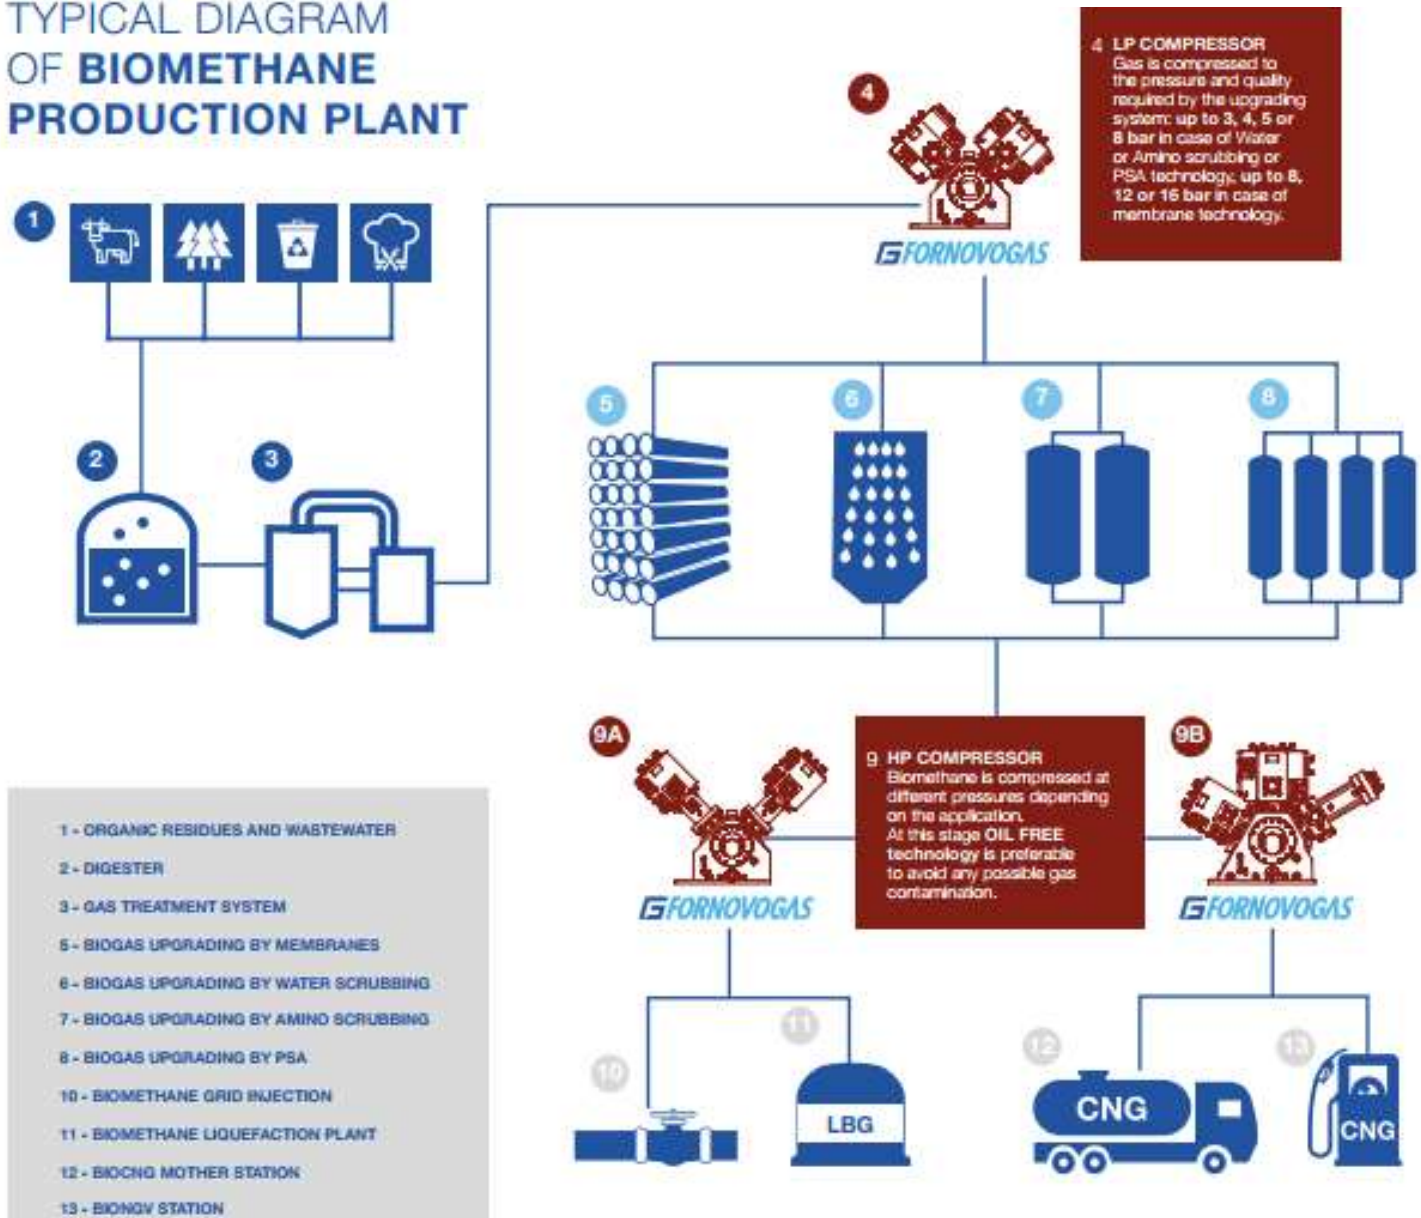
TYPICAL DIAGRAM OF BIOMETHANE PRODUCTION PLANT

1

2

3

4

FORNOVOGAS

4 LP COMPRESSOR
Gas is compressed to the pressure and quality required by the upgrading system: up to 3, 4, 5 or 8 bar in case of Water or Amino scrubbing or PSA technology; up to 8, 12 or 16 bar in case of membrane technology.

5

6

7

8

9A

FORNOVOGAS

9 HP COMPRESSOR
Biomethane is compressed at different pressures depending on the application.
At this stage OIL FREE technology is preferable to avoid any possible gas contamination.

9B

FORNOVOGAS

1 - ORGANIC RESIDUES AND WASTEWATER
2 - DIGESTER
3 - GAS TREATMENT SYSTEM
5 - BIOGAS UPGRADING BY MEMBRANES
6 - BIOGAS UPGRADING BY WATER SCRUBBING
7 - BIOGAS UPGRADING BY AMINO SCRUBBING
8 - BIOGAS UPGRADING BY PSA
10 - BIOMETHANE GRID INJECTION
11 - BIOMETHANE LIQUEFACTION PLANT
12 - BIOCNG MOTHER STATION
13 - BIONGV STATION

10

11

LBG

12

CNG

13

CNG